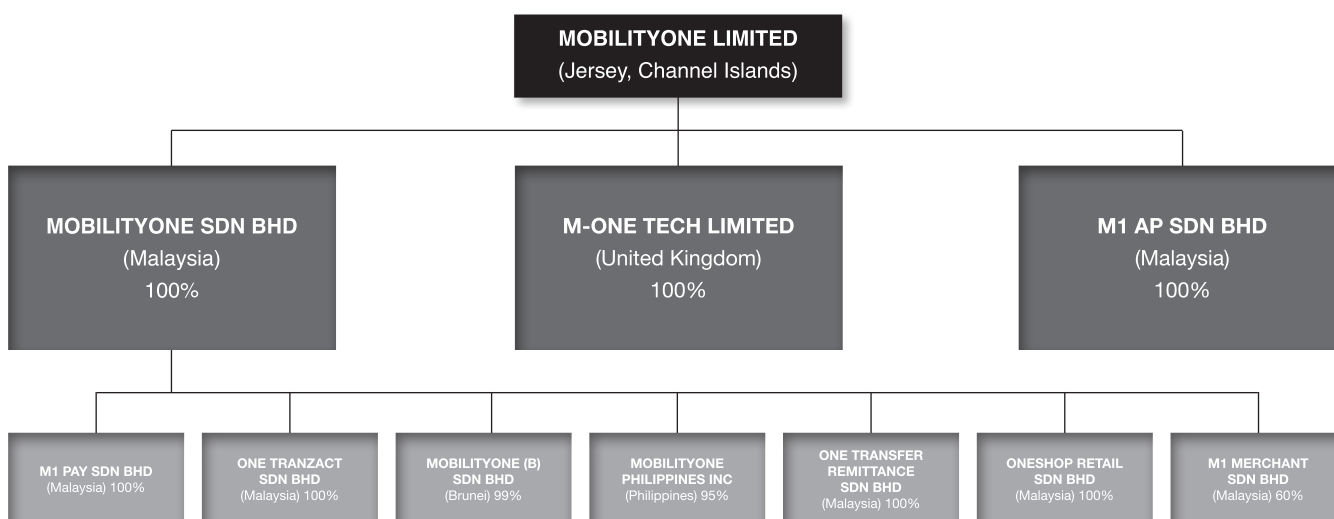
MOBILITYONE LIMITED
(Jersey, Channel Islands)

MOBILITYONE SDN BHD
(Malaysia)
100%

M-ONE TECH LIMITED
(United Kingdom)
100%

M1 AP SDN BHD
(Malaysia)
100%

M1 PAY SDN BHD
(Malaysia) 100%

ONE TRANZACT SDN BHD
(Malaysia) 100%

MOBILITYONE (B) SDN BHD
(Brunei) 99%

MOBILITYONE PHILIPPINES INC
(Philippines) 95%

ONE TRANSFER REMITTANCE SDN BHD
(Malaysia) 100%

ONESHOP RETAIL SDN BHD
(Malaysia) 100%

M1 MERCHANT SDN BHD
(Malaysia) 60%